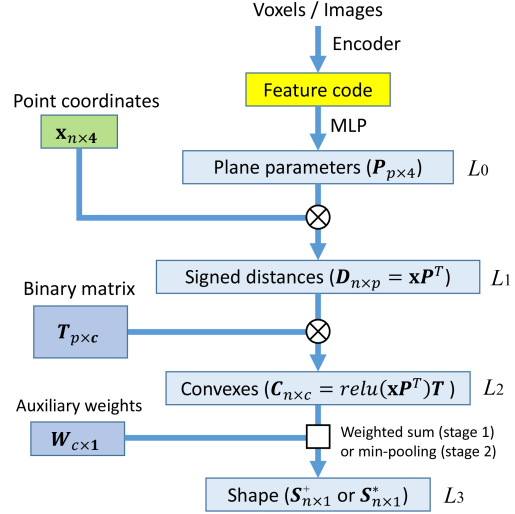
Voxels / Images

Encoder

Feature code

Point coordinates

$\mathbf{x}_{n\times 4}$

MLP

Plane parameters ($\boldsymbol{P}_{p\times 4}$)

$L_0$

Signed distances ($\boldsymbol{D}_{n\times p} = \mathbf{x}\boldsymbol{P}^T$)

$L_1$

Binary matrix

$\boldsymbol{T}_{p\times c}$

Convexes ($\boldsymbol{C}_{n\times c} = relu(\mathbf{x}\boldsymbol{P}^T)\boldsymbol{T}$ )

$L_2$

Auxiliary weights

$\boldsymbol{W}_{c\times 1}$

Weighted sum (stage 1) or min-pooling (stage 2)

Shape ($\boldsymbol{S}^{+}_{n\times 1}$ or $\boldsymbol{S}^{*}_{n\times 1}$)

$L_3$